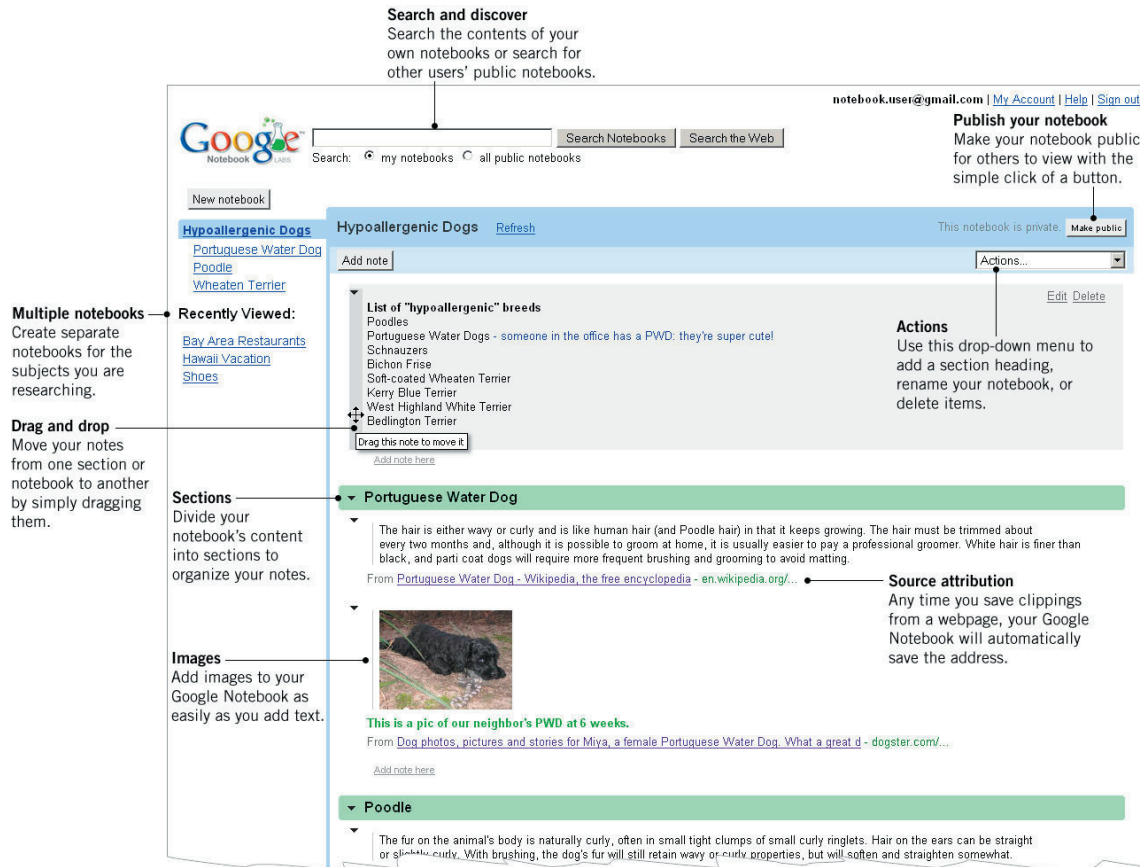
**Search and discover**
Search the contents of your own notebooks or search for other users' public notebooks.

notebook.user@gmail.com | My Account | Help | Sign out

Google Notebook LABS

Search Notebooks | Search the Web

Search: my notebooks all public notebooks

**Publish your notebook**
Make your notebook public for others to view with the simple click of a button.

New notebook

Hypoallergenic Dogs
Portuguese Water Dog
Poodle
Wheaten Terrier

Recently Viewed:
Bay Area Restaurants
Hawaii Vacation
Shoes

**Multiple notebooks**
Create separate notebooks for the subjects you are researching.

**Drag and drop**
Move your notes from one section or notebook to another by simply dragging them.

Hypoallergenic Dogs Refresh

This notebook is private. Make public

Add note

Actions...

Edit Delete

List of "hypoallergenic" breeds
Poodles
Portuguese Water Dogs - someone in the office has a PWD: they're super cute!
Schnauzers
Bichon Frise
Soft-coated Wheaten Terrier
Kerry Blue Terrier
West Highland White Terrier
Bedlington Terrier

Drag this note to move it

Add note here

**Actions**
Use this drop-down menu to add a section heading, rename your notebook, or delete items.

**Sections**
Divide your notebook's content into sections to organize your notes.

Portuguese Water Dog

The hair is either wavy or curly and is like human hair (and Poodle hair) in that it keeps growing. The hair must be trimmed about every two months and, although it is possible to groom at home, it is usually easier to pay a professional groomer. White hair is finer than black, and parti coat dogs will require more frequent brushing and grooming to avoid matting.

From Portuguese Water Dog - Wikipedia, the free encyclopedia - en.wikipedia.org/...

**Source attribution**
Any time you save clippings from a webpage, your Google Notebook will automatically save the address.

**Images**
Add images to your Google Notebook as easily as you add text.

This is a pic of our neighbor's PWD at 6 weeks.

From Dog photos, pictures and stories for Miya, a female Portuguese Water Dog. What a great d - dogster.com/...

Add note here

Poodle

The fur on the animal's body is naturally curly, often in small tight clumps of small curly ringlets. Hair on the ears can be straight or slightly curly. With brushing, the dog's fur will still retain wavy or curly properties, but will soften and straighten somewhat.